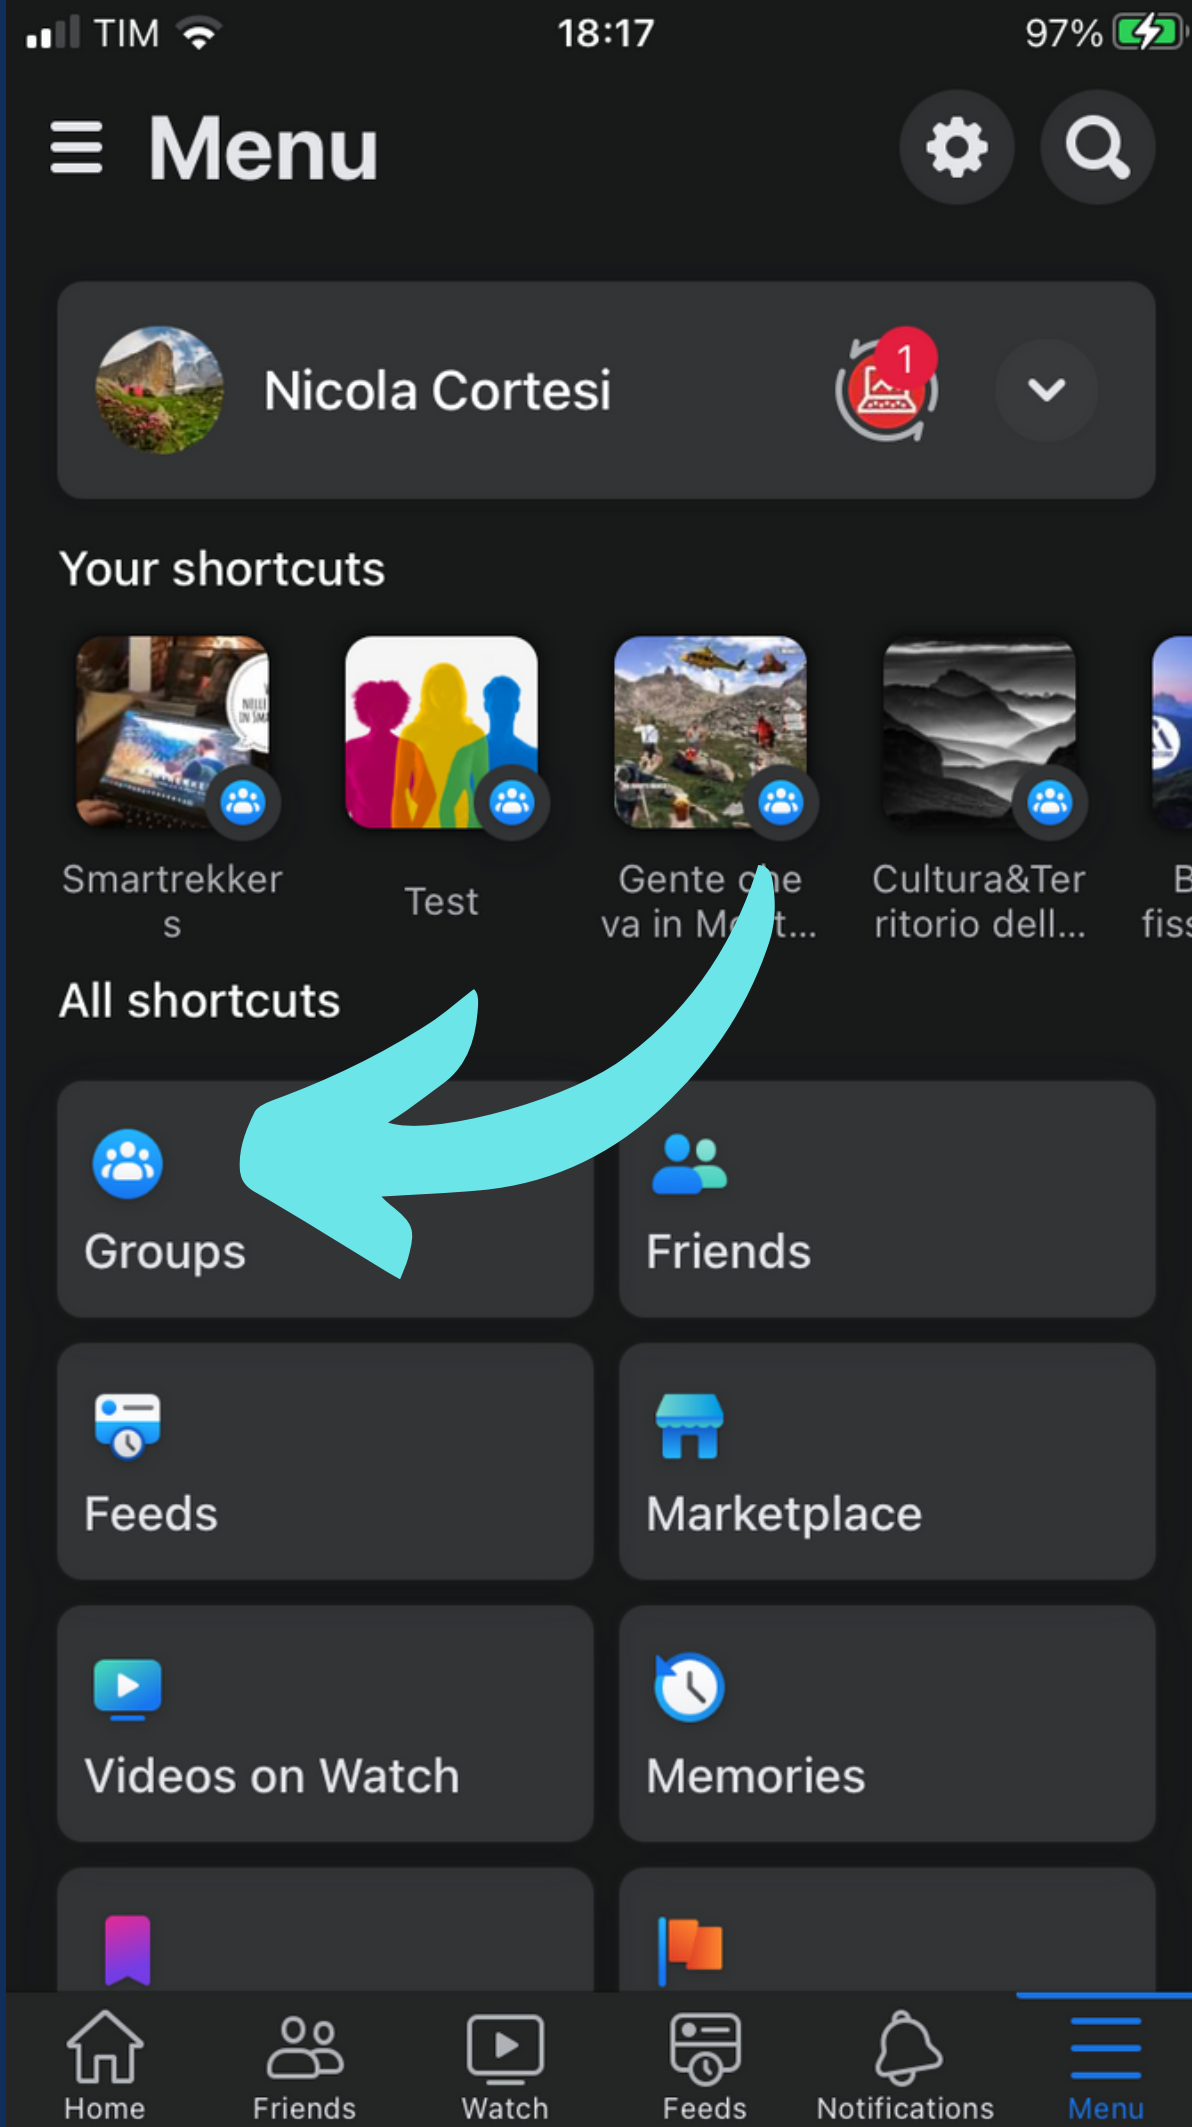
TIM 18:17 97%

Menu

Nicola Cortesi

1

Your shortcuts

Smartrekkers

Test

Gente c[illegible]e va in M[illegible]t...

Cultura&Territorio dell...

B fiss

All shortcuts

Groups

Friends

Feeds

Marketplace

Videos on Watch

Memories

Home Friends Watch Feeds Notifications Menu